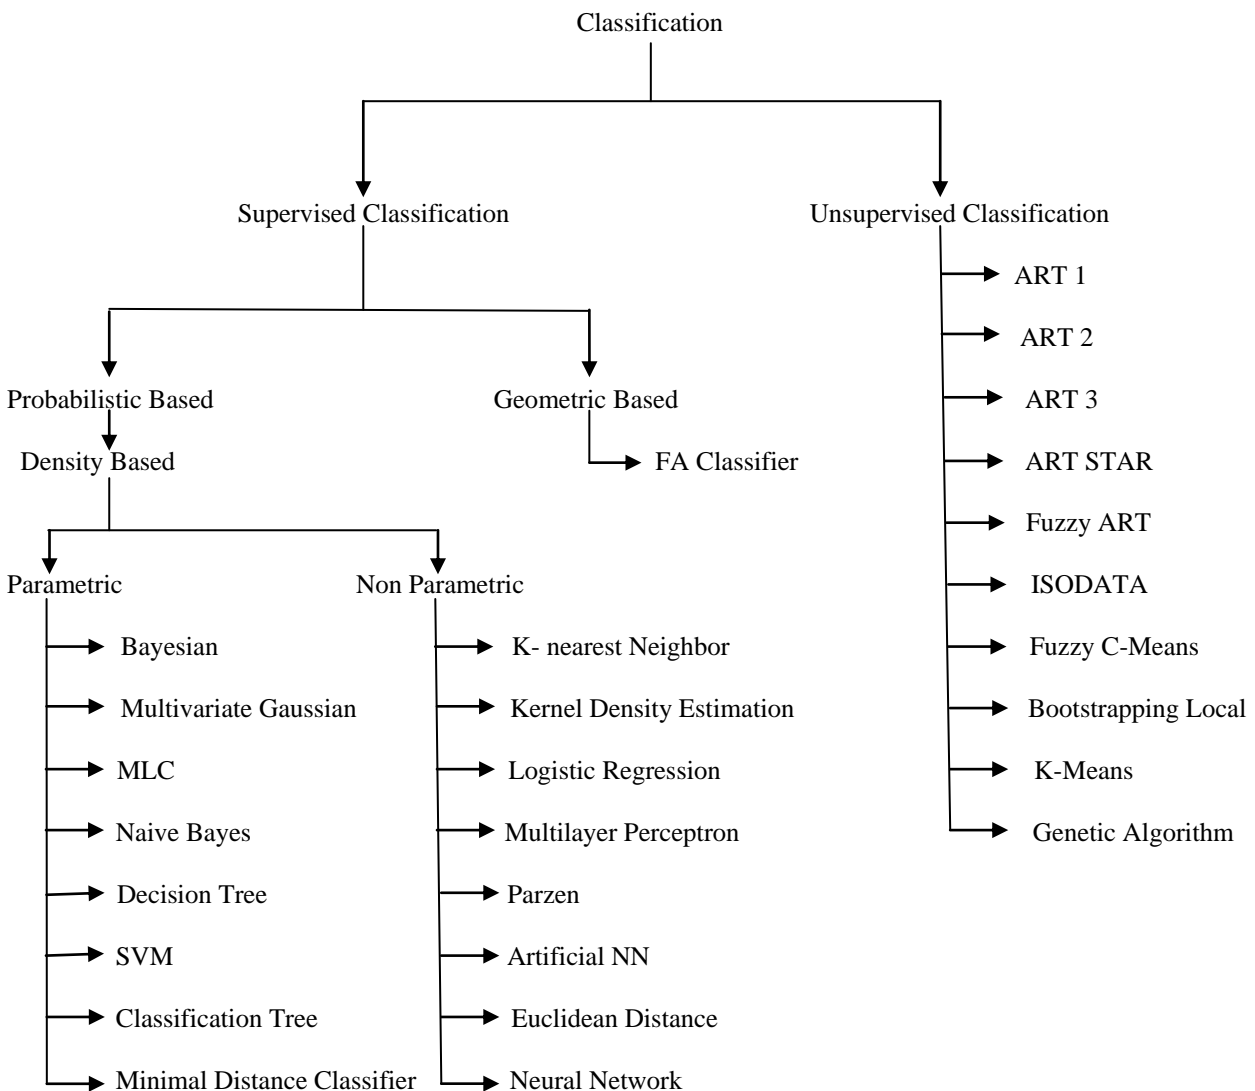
Classification

Supervised Classification

Unsupervised Classification

ART 1

ART 2

ART 3

ART STAR

Fuzzy ART

ISODATA

Fuzzy C-Means

Bootstrapping Local

K-Means

Genetic Algorithm

Probabilistic Based

Geometric Based

Density Based

FA Classifier

Parametric

Non Parametric

Bayesian

Multivariate Gaussian

MLC

Naive Bayes

Decision Tree

SVM

Classification Tree

Minimal Distance Classifier

K- nearest Neighbor

Kernel Density Estimation

Logistic Regression

Multilayer Perceptron

Parzen

Artificial NN

Euclidean Distance

Neural Network